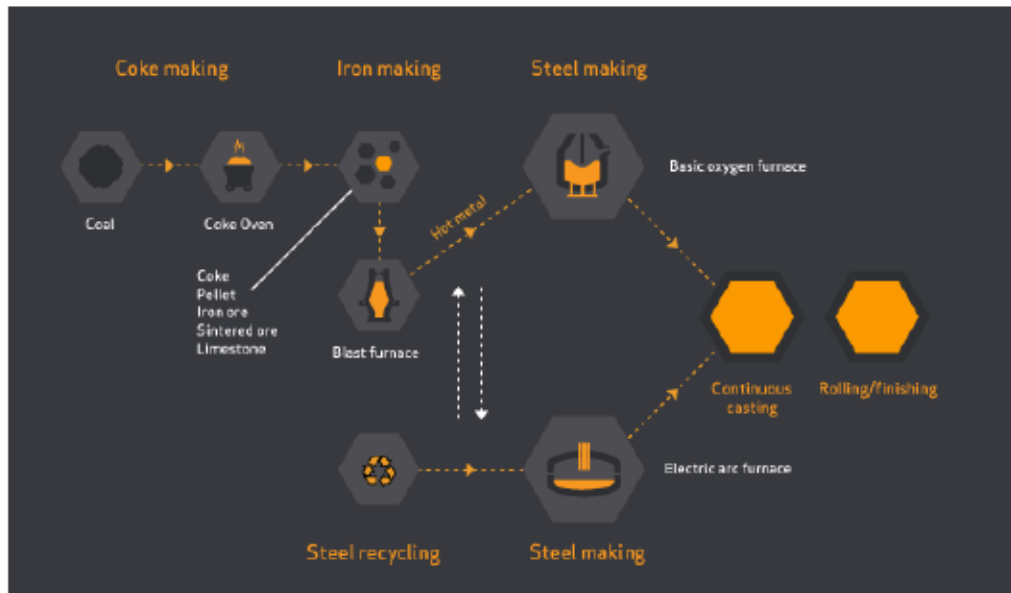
Coke making

Iron making

Steel making

Coal

Coke Oven

Basic oxygen furnace

Hot metal

Coke
Pellet
Iron ore
Sintered ore
Limestone

Blast furnace

Continuous casting

Rolling/finishing

Electric arc furnace

Steel recycling

Steel making